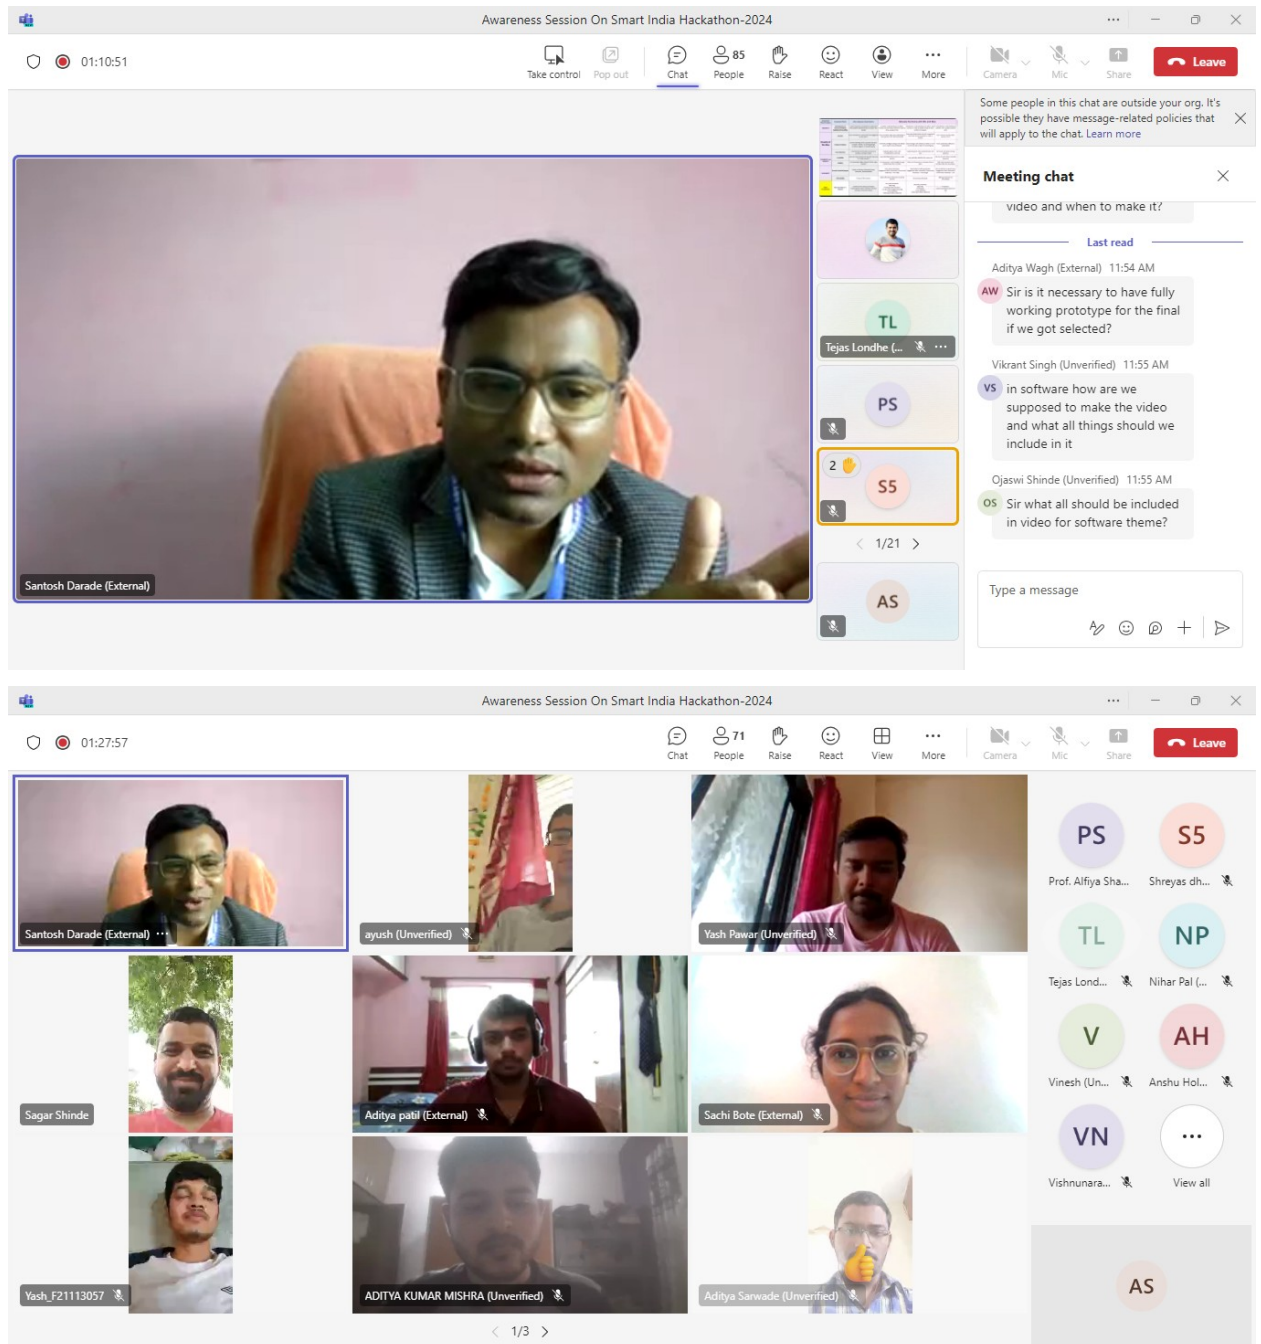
Awareness Session On Smart India Hackathon-2024

01:10:51

Take control Pop out Chat 85 People Raise React View More Camera Mic Share Leave

Some people in this chat are outside your org. It's possible they have message-related policies that will apply to the chat. Learn more

Meeting chat

video and when to make it?

Last read

Aditya Wagh (External) 11:54 AM

AW Sir is it necessary to have fully working prototype for the final if we got selected?

Vikrant Singh (Unverified) 11:55 AM

VS in software how are we supposed to make the video and what all things should we include in it

Ojaswi Shinde (Unverified) 11:55 AM

OS Sir what all should be included in video for software theme?

Type a message

TL Tejas Londhe (...

PS

2 SS

1/21

AS

Santosh Darade (External)

Awareness Session On Smart India Hackathon-2024

01:27:57

Chat 71 People Raise React View More Camera Mic Share Leave

Santosh Darade (External)

ayush (Unverified)

Yash Pawar (Unverified)

PS Prof. Alfiya Sha...

SS Shreyas dh...

TL Tejas Lond...

NP Nihar Pal (...

V Vinesh (Un...

AH Anshu Hol...

VN Vishnunara...

View all

Sagar Shinde

Aditya patil (External)

Sachi Bote (External)

Yash_F21113057

ADITYA KUMAR MISHRA (Unverified)

Aditya Sarwade (Unverified)

AS

1/3